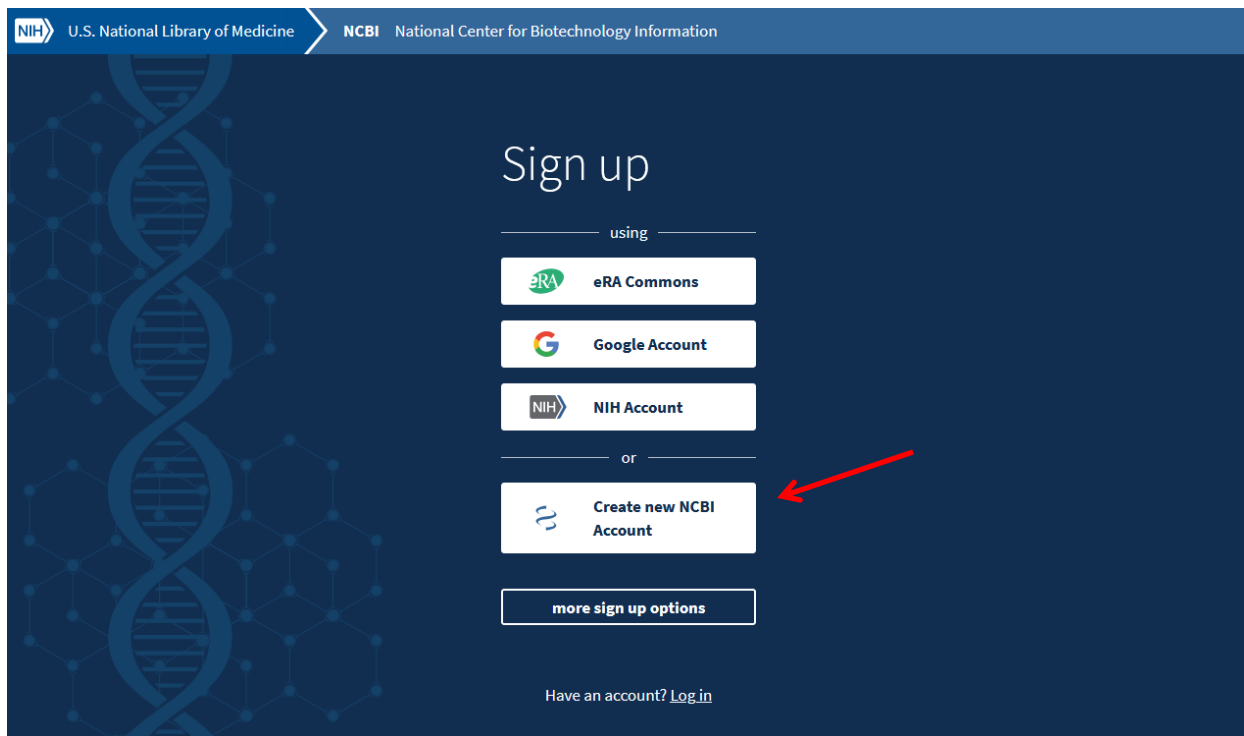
NIH U.S. National Library of Medicine NCBI National Center for Biotechnology Information

Sign up

using

eRA eRA Commons

Google Account

NIH NIH Account

or

Create new NCBI Account

more sign up options

Have an account? Log in